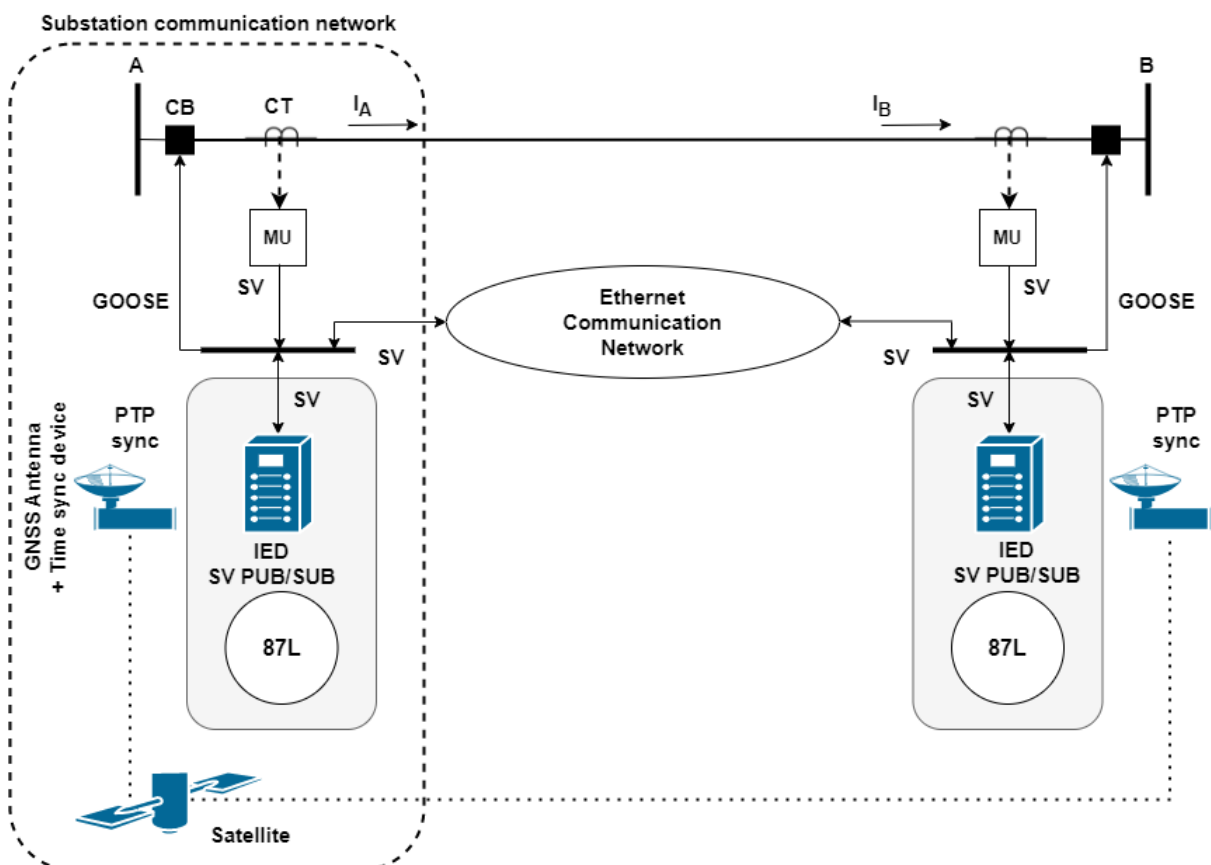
Substation communication network

A

CB

CT

$I_A$

$I_B$

B

MU

SV

GOOSE

SV

SV

Ethernet Communication Network

MU

SV

GOOSE

SV

SV

GNSS Antenna + Time sync device

PTP sync

IED
SV PUB/SUB

87L

PTP sync

IED
SV PUB/SUB

87L

Satellite